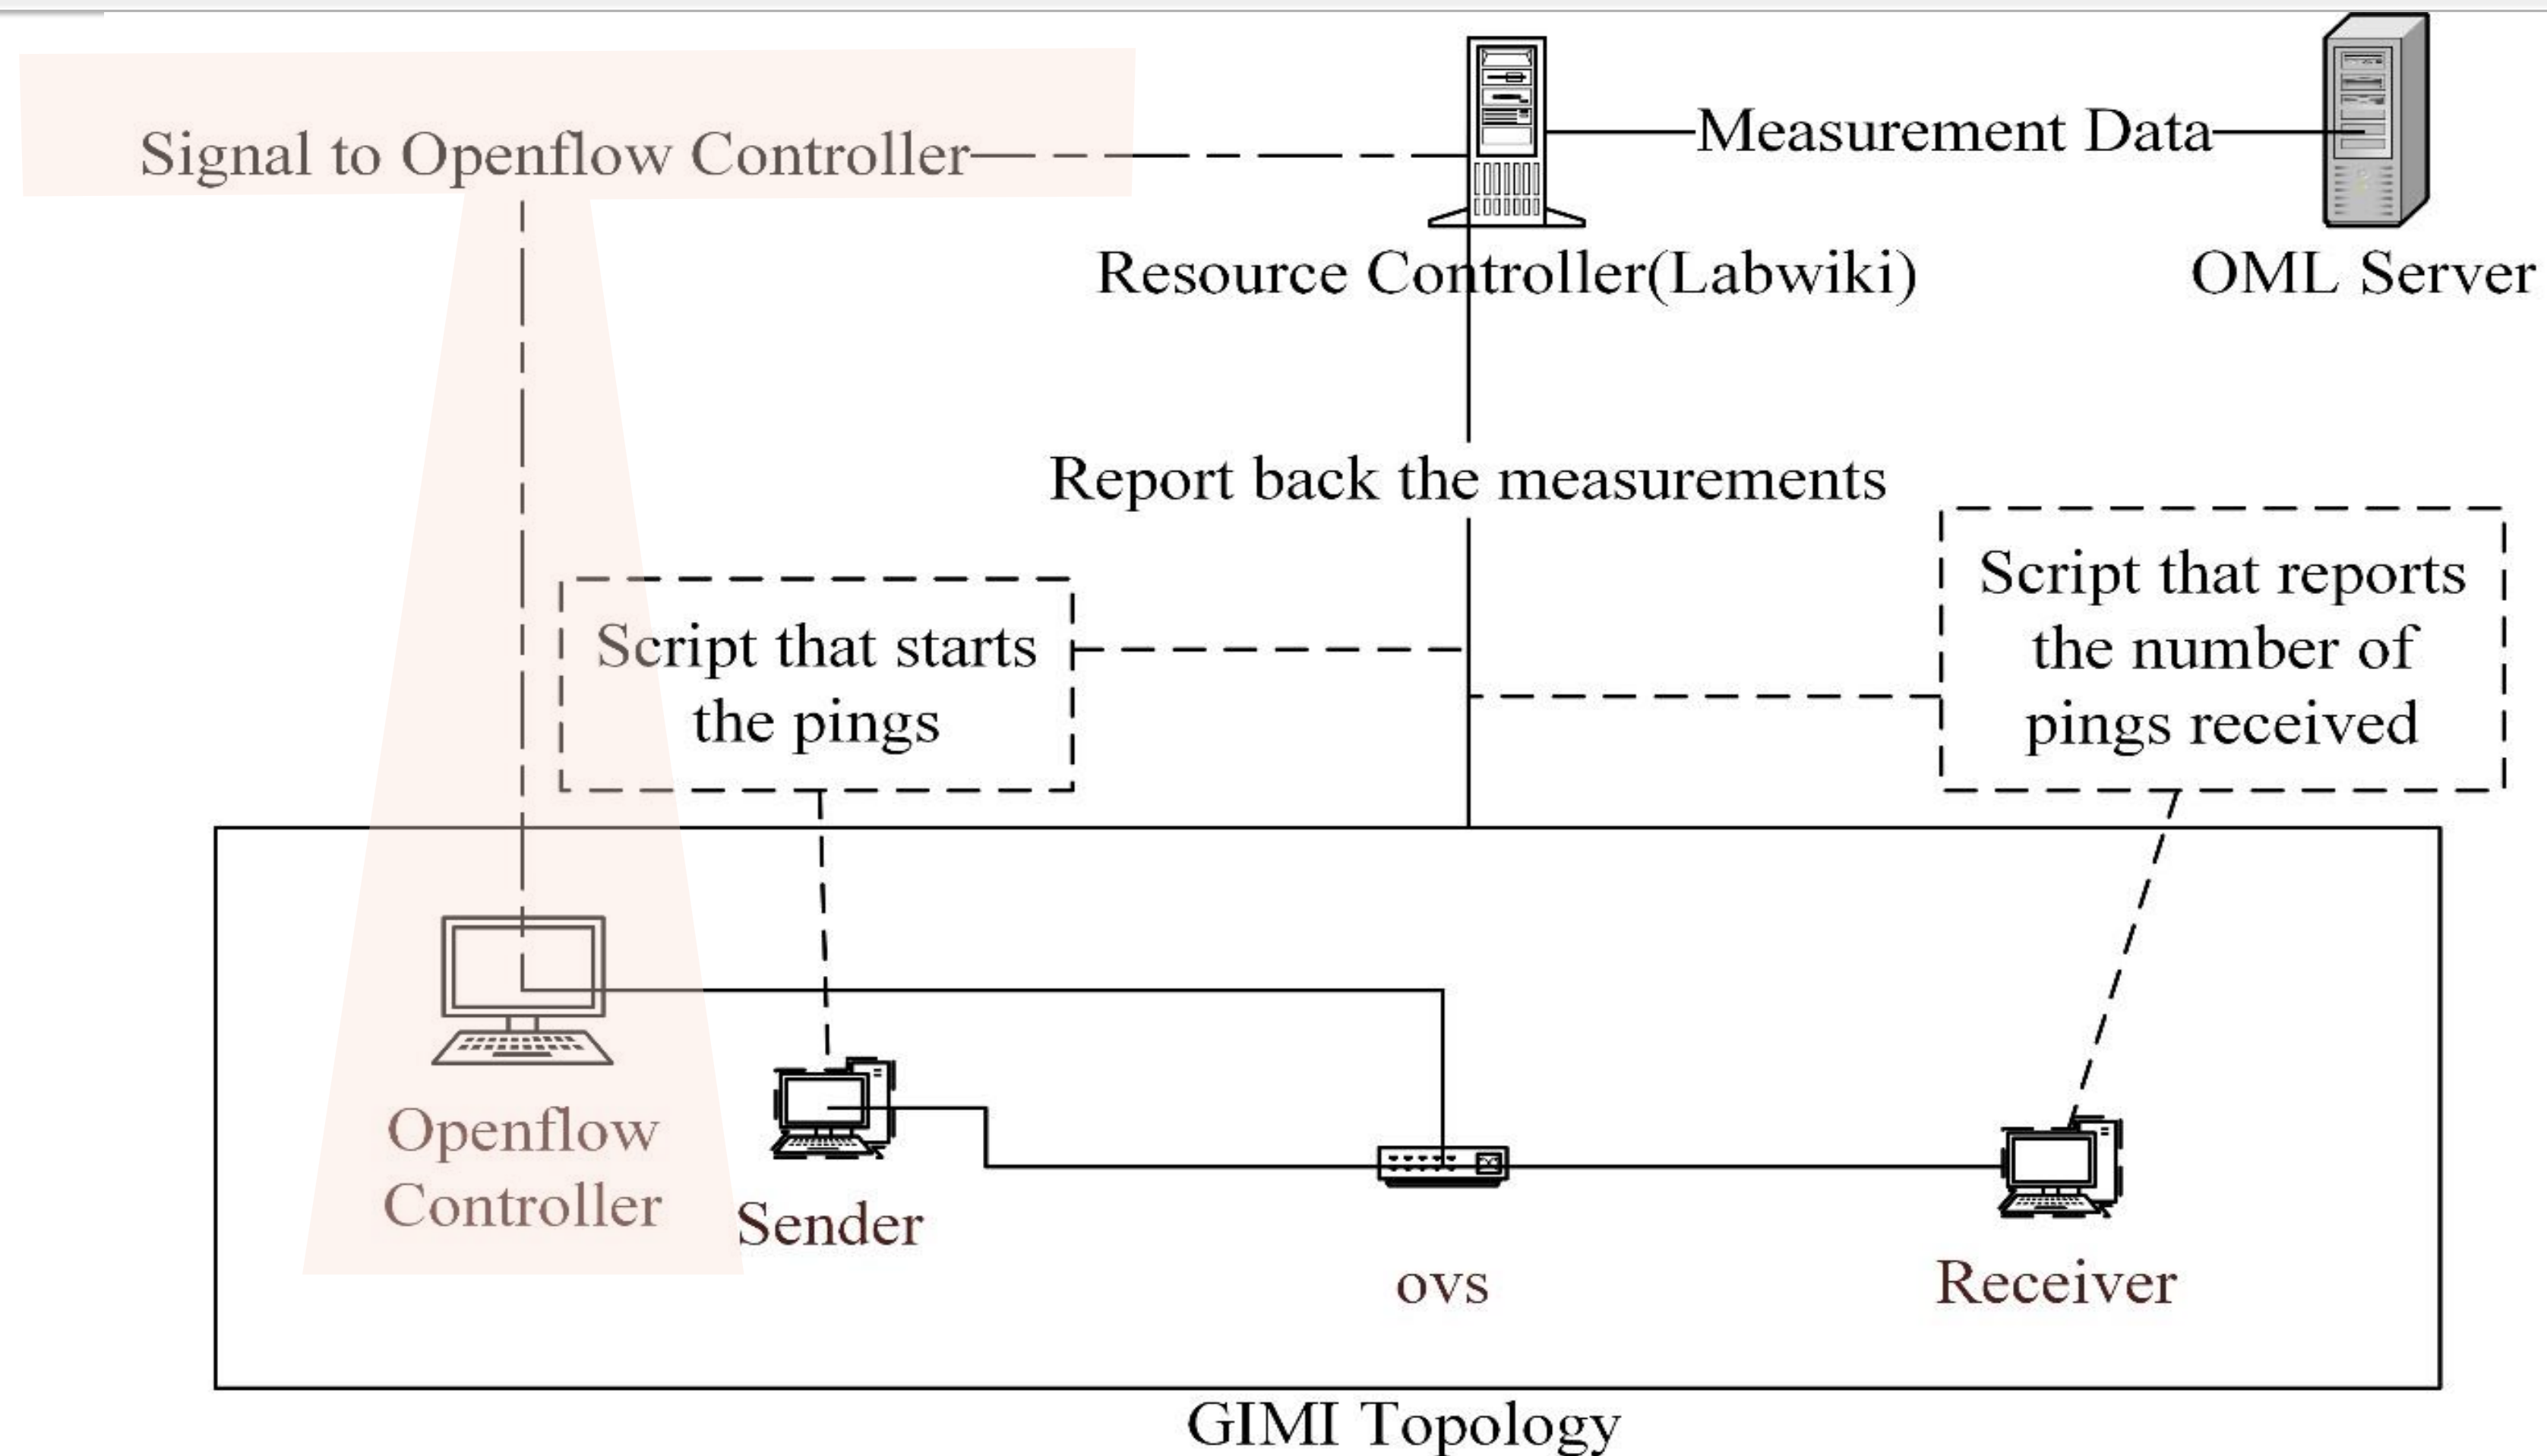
Signal to Openflow Controller

Measurement Data

Resource Controller(Labwiki)

OML Server

Report back the measurements

Script that starts the pings

Script that reports the number of pings received

Openflow Controller

Sender

ovs

Receiver

GIMI Topology